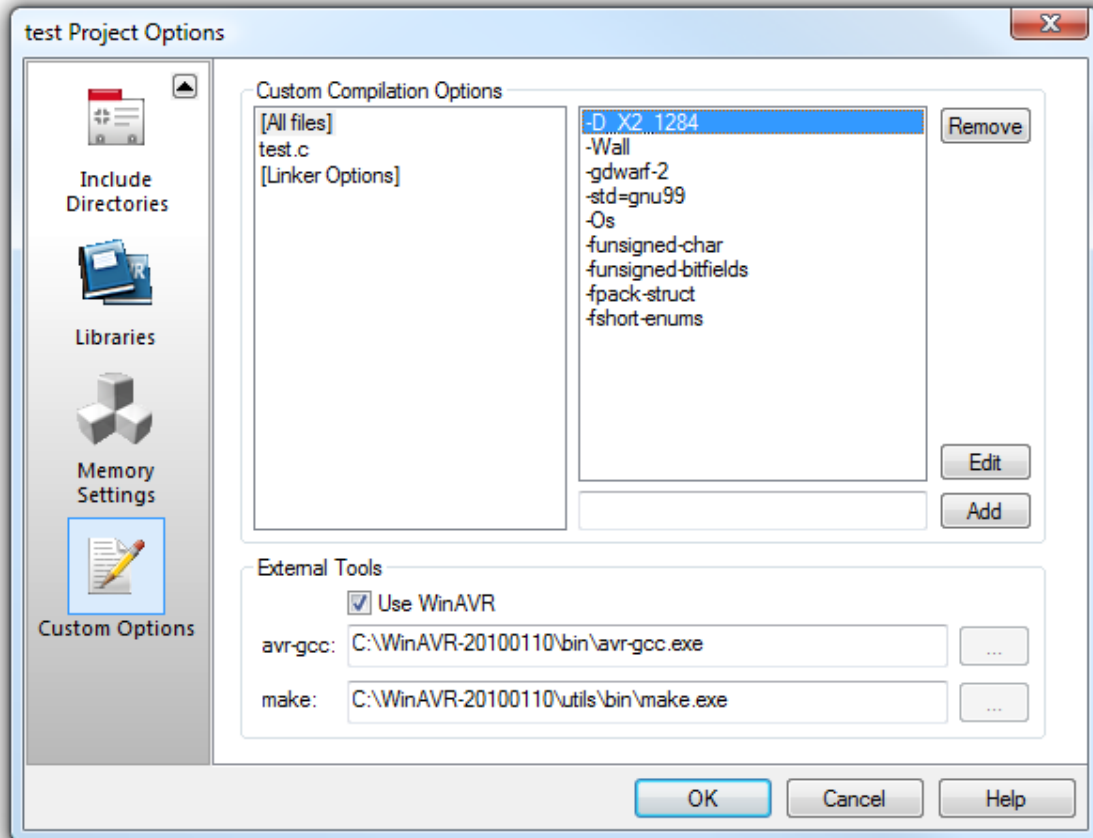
test Project Options

Include Directories

Libraries

Memory Settings

Custom Options

Custom Compilation Options

[All files]
test.c
[Linker Options]

-D_X2_1284
-Wall
-gdwarf-2
-std=gnu99
-Os
-funsigned-char
-funsigned-bitfields
-fpack-struct
-fshort-enums

Remove

Edit

Add

External Tools

Use WinAVR

avr-gcc: C:\WinAVR-20100110\bin\avr-gcc.exe ...

make: C:\WinAVR-20100110\utils\bin\make.exe ...

OK Cancel Help